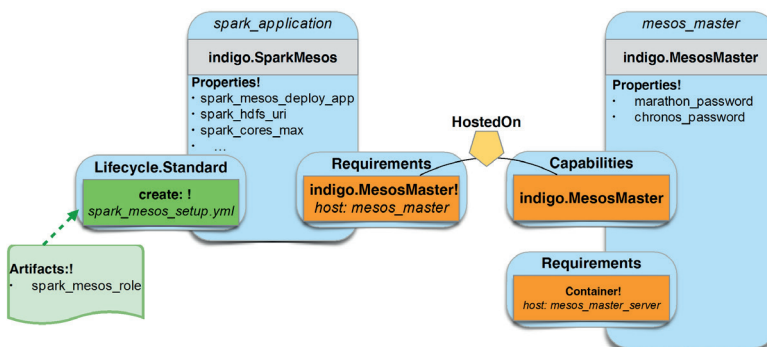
spark_application

indigo.SparkMesos

Properties!
· spark_mesos_deploy_app
· spark_hdfs_uri
· spark_cores_max
· …

Lifecycle.Standard

create: !
spark_mesos_setup.yml

Artifacts:!
· spark_mesos_role

Requirements

indigo.MesosMaster!
host: mesos_master

HostedOn

mesos_master

indigo.MesosMaster

Properties!
· marathon_password
· chronos_password

Capabilities

indigo.MesosMaster

Requirements

Container!
host: mesos_master_server